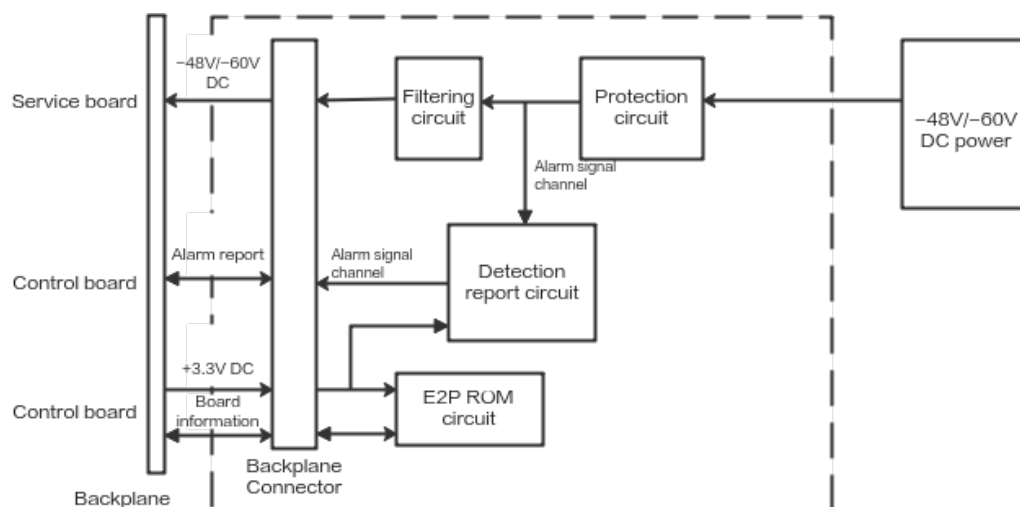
Service board

Control board

Control board

Backplane

−48V/−60V DC

Alarm report

+3.3V DC

Board information

Backplane Connector

Filtering circuit

Protection circuit

Alarm signal channel

Alarm signal channel

Detection report circuit

E2P ROM circuit

−48V/−60V DC power